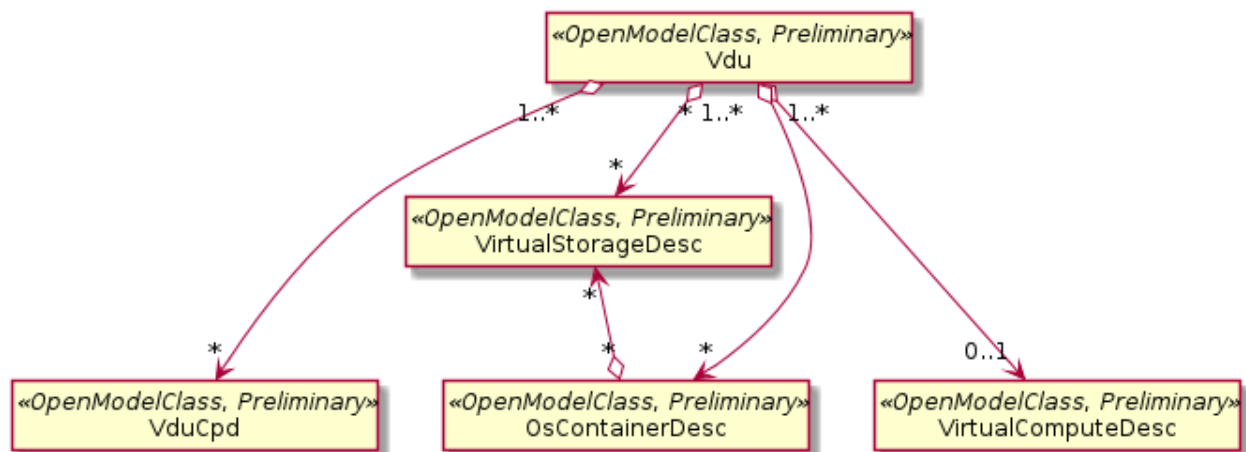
«OpenModelClass, Preliminary»
Vdu

1..*
* 1..*
1..*

*
«OpenModelClass, Preliminary»
VirtualStorageDesc

*
*
*
*
0..1

«OpenModelClass, Preliminary»
VduCpd

«OpenModelClass, Preliminary»
OsContainerDesc

«OpenModelClass, Preliminary»
VirtualComputeDesc